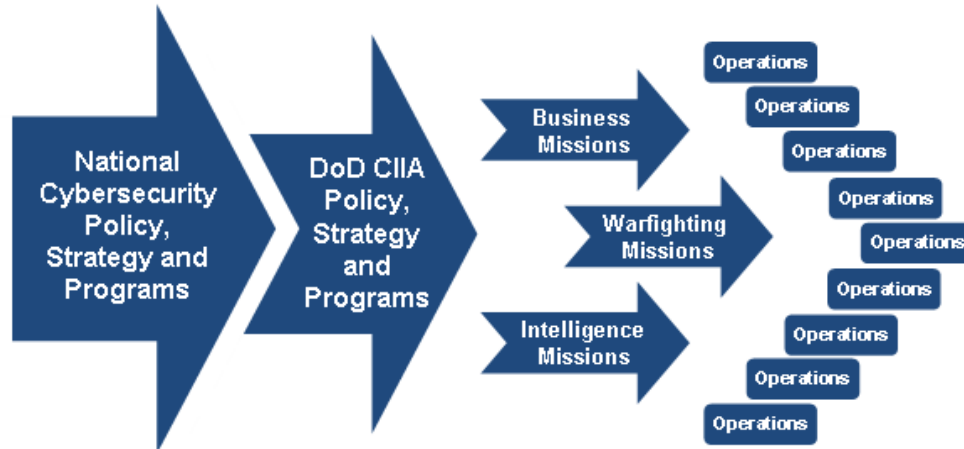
National Cybersecurity Policy, Strategy and Programs

DoD CIIA Policy, Strategy and Programs

Business Missions

Warfighting Missions

Intelligence Missions

Operations

Operations

Operations

Operations

Operations

Operations

Operations

Operations

Operations